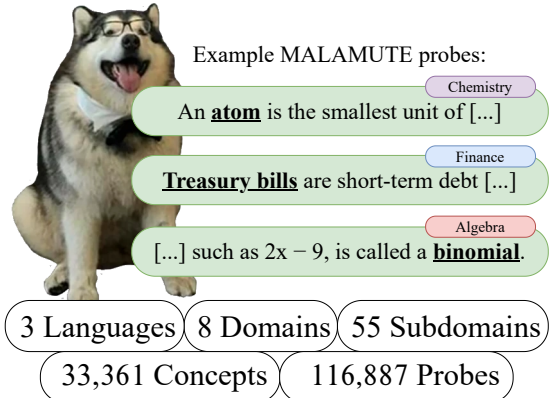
Example MALAMUTE probes:

Chemistry

An **atom** is the smallest unit of [...]

Finance

**Treasury bills** are short-term debt [...]

Algebra

[...] such as $2x - 9$, is called a **binomial**.

3 Languages

8 Domains

55 Subdomains

33,361 Concepts

116,887 Probes